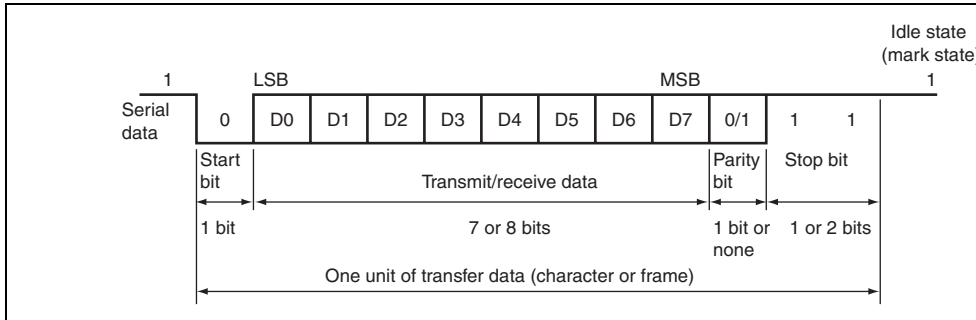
Idle state (mark state)

1

LSB

MSB

1

Serial data

0

D0

D1

D2

D3

D4

D5

D6

D7

0/1

1

1

Start bit

Transmit/receive data

Parity bit

Stop bit

1 bit

7 or 8 bits

1 bit or none

1 or 2 bits

One unit of transfer data (character or frame)